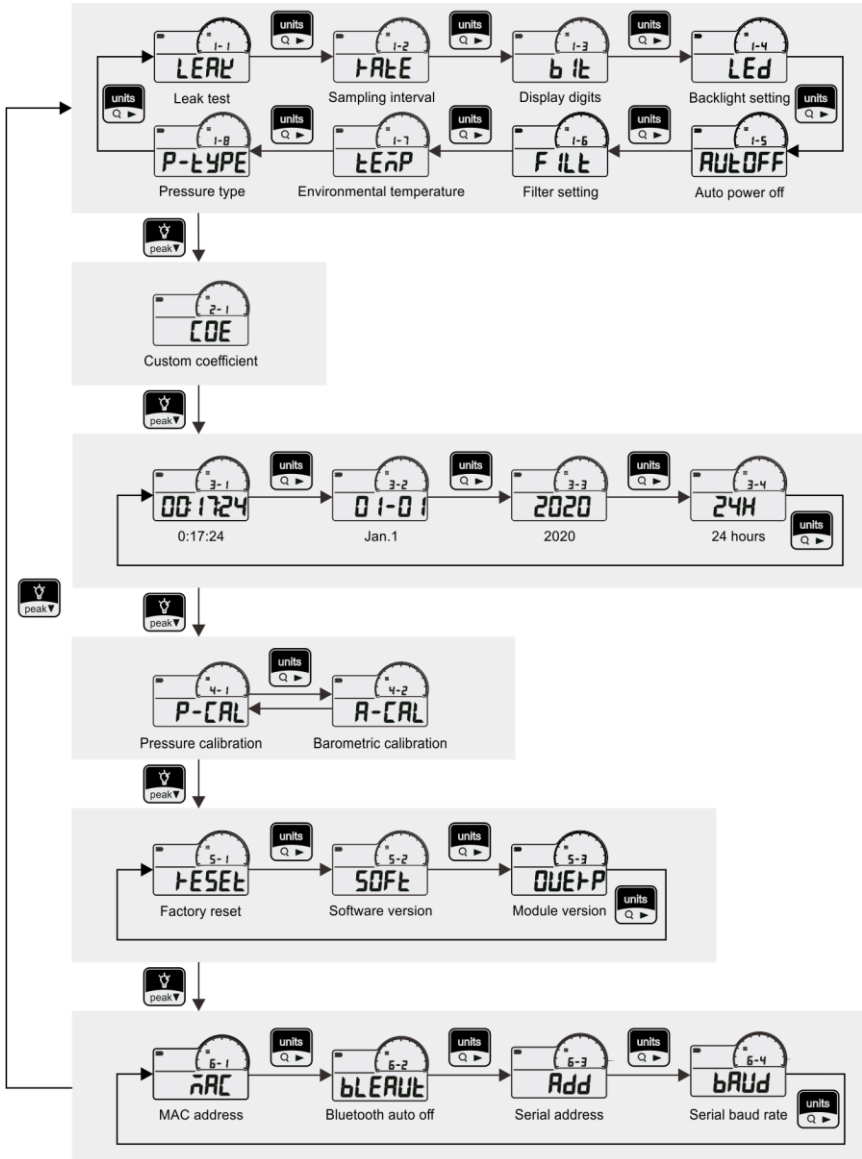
1-1
LEAK
Leak test
units
1-2
rATE
Sampling interval
units
1-3
bIt
Display digits
units
1-4
LEd
Backlight setting
units
units
1-8
P-tYPE
Pressure type
units
1-7
tEnP
Environmental temperature
units
1-6
FILt
Filter setting
units
1-5
AUtOFF
Auto power off
peak
2-1
COE
Custom coefficient
peak
3-1
001724
0:17:24
units
3-2
01-01
Jan.1
units
3-3
2020
2020
units
3-4
24H
24 hours
units
peak
peak
4-1
P-CAL
Pressure calibration
units
4-2
A-CAL
Barometric calibration
peak
5-1
rESEt
Factory reset
units
5-2
SOFt
Software version
units
5-3
OUErP
Module version
units
peak
6-1
nAC
MAC address
units
6-2
bLEAUt
Bluetooth auto off
units
6-3
Add
Serial address
units
6-4
bAUd
Serial baud rate
units